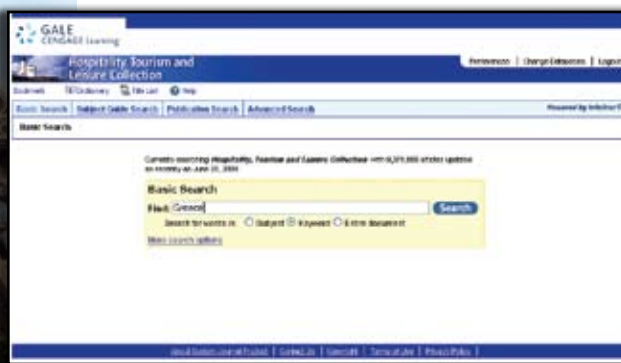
GALE CENGAGE Learning

Hospitality, Tourism and Leisure Collection

Preferences | Change Databases | Logout

Bookmark Dictionary Title List Help

Basic Search | Subject Guide Search | Publication Search | Advanced Search

Powered by InfoTrac

Basic Search

Currently searching Hospitality, Tourism and Leisure Collection with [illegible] articles updated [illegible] on June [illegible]

Basic Search

Find: Greece

Search

Search for words in: Subject Keyword Entire document

More search options

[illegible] | Contact Us | Copyright | Terms of use | Privacy Policy |